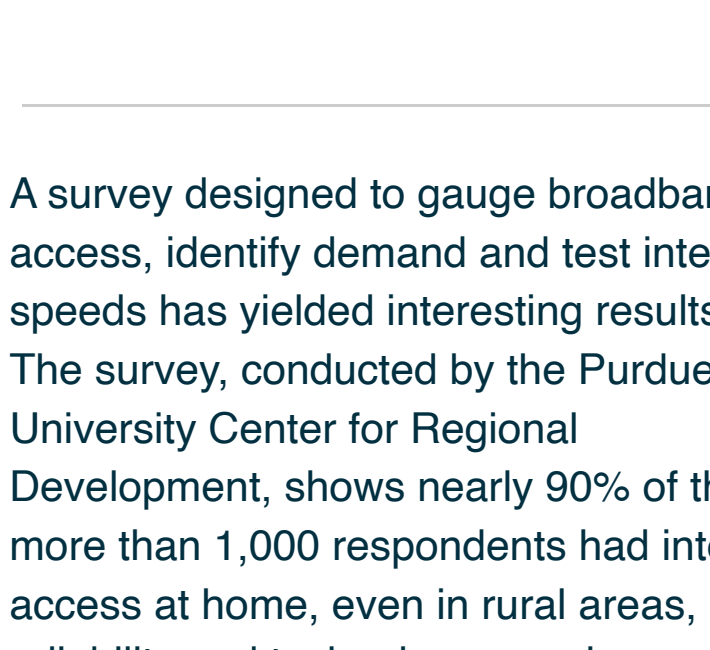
A survey designed to gauge broadba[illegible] access, identify demand and test inte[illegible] speeds has yielded interesting result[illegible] The survey, conducted by the Purdue University Center for Regional Development, shows nearly 90% of t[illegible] more than 1,000 respondents had int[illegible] access at home, even in rural areas, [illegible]